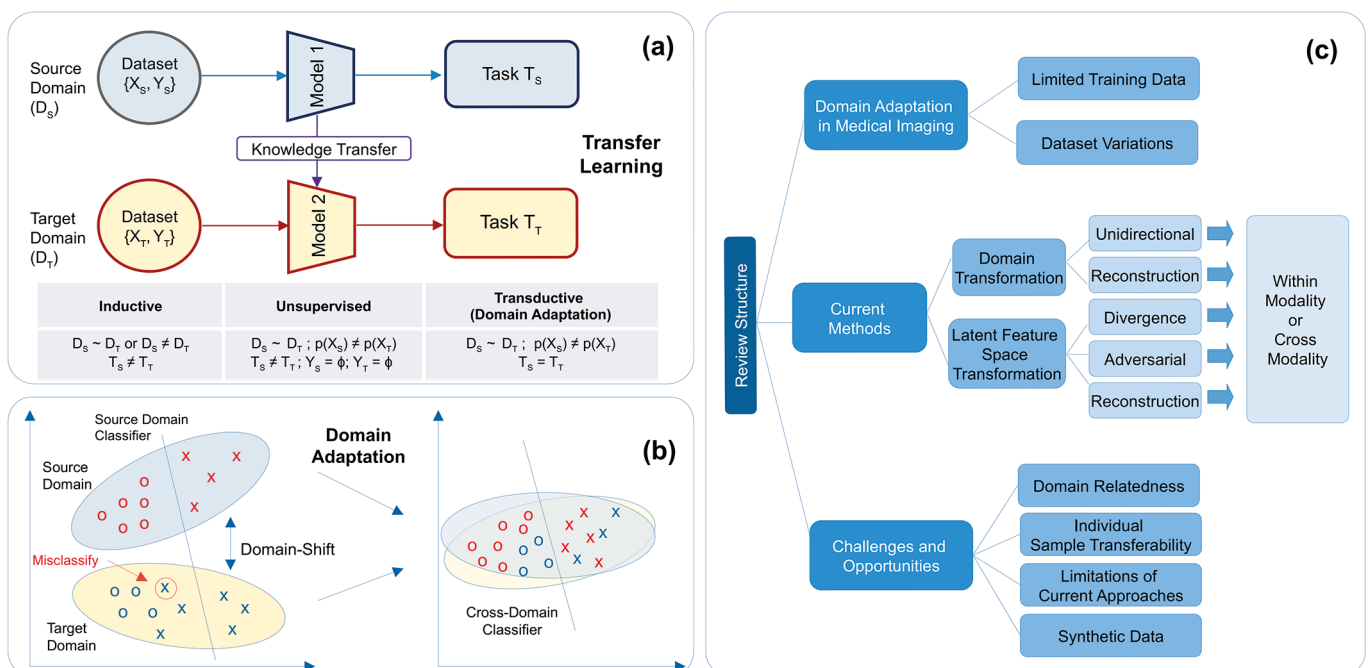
(a)

Source Domain ($D_S$)

Dataset $\{X_S, Y_S\}$

Model 1

Task $T_S$

Knowledge Transfer

Transfer Learning

Target Domain ($D_T$)

Dataset $\{X_T, Y_T\}$

Model 2

Task $T_T$

| Inductive | Unsupervised | Transductive (Domain Adaptation) |
|---|---|---|
| $D_S \sim D_T$ or $D_S \neq D_T$ $T_S \neq T_T$ | $D_S \sim D_T$ ; $p(X_S) \neq p(X_T)$ $T_S \neq T_T$ ; $Y_S = \phi$; $Y_T = \phi$ | $D_S \sim D_T$ ; $p(X_S) \neq p(X_T)$ $T_S = T_T$ |

(b)

Source Domain Classifier

Source Domain

Domain Adaptation

Domain-Shift

Misclassify

Target Domain

Cross-Domain Classifier

(c)

Review Structure

Domain Adaptation in Medical Imaging

Limited Training Data

Dataset Variations

Current Methods

Domain Transformation

Unidirectional

Reconstruction

Latent Feature Space Transformation

Divergence

Adversarial

Reconstruction

Within Modality or Cross Modality

Challenges and Opportunities

Domain Relatedness

Individual Sample Transferability

Limitations of Current Approaches

Synthetic Data